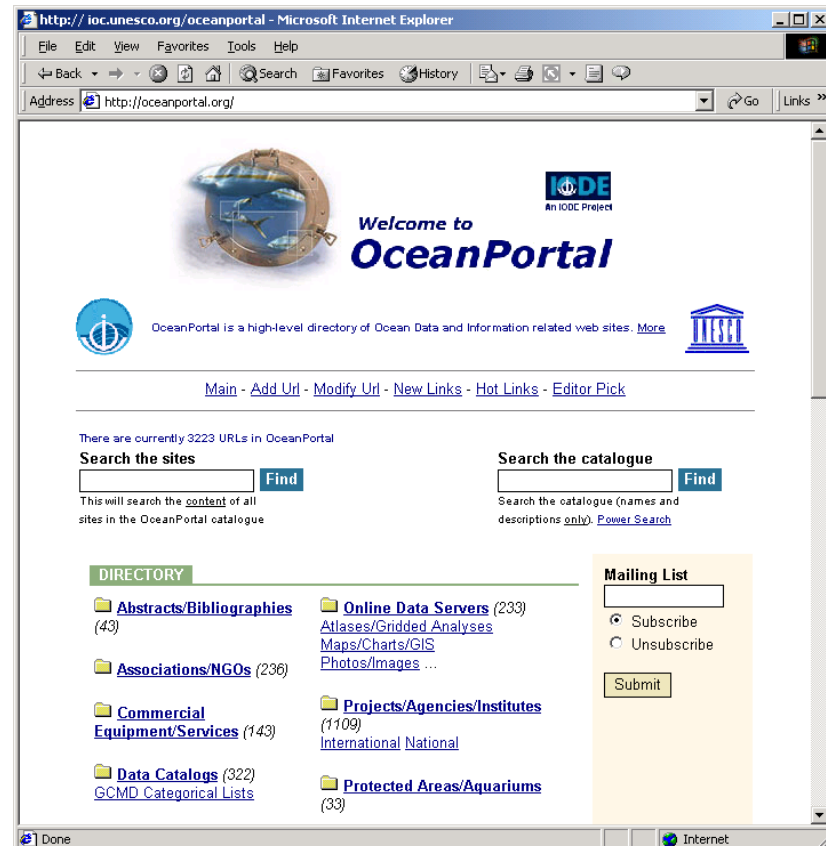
http:// ioc.unesco.org/oceanportal - Microsoft Internet Explorer

File Edit View Favorites Tools Help

Back Search Favorites History

Address http://oceanportal.org/ Go Links »

IODE
An IODE Project

Welcome to
OceanPortal

OceanPortal is a high-level directory of Ocean Data and Information related web sites. More

UNESCO

Main - Add Url - Modify Url - New Links - Hot Links - Editor Pick

There are currently 3223 URLs in OceanPortal

Search the sites
Find
This will search the content of all sites in the OceanPortal catalogue

Search the catalogue
Find
Search the catalogue (names and descriptions only). Power Search

DIRECTORY

Abstracts/Bibliographies (43)

Associations/NGOs (236)

Commercial Equipment/Services (143)

Data Catalogs (322)
GCMD Categorical Lists

Online Data Servers (233)
Atlases/Gridded Analyses
Maps/Charts/GIS
Photos/Images ...

Projects/Agencies/Institutes (1109)
International National

Protected Areas/Aquariums (33)

Mailing List
Subscribe
Unsubscribe
Submit

Done
Internet